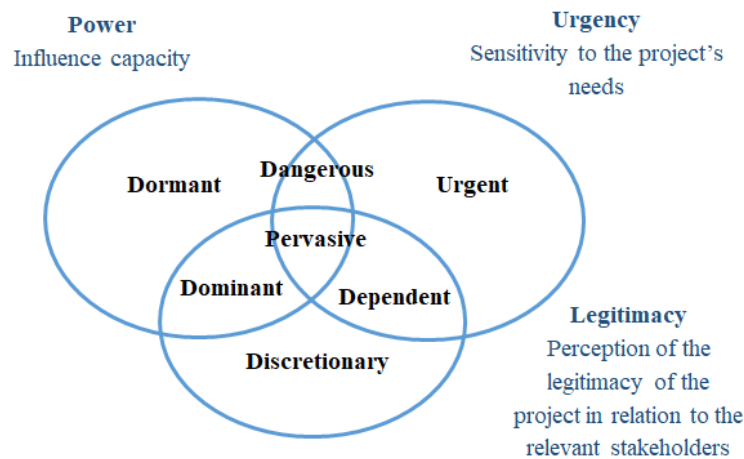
Power
Influence capacity

Urgency
Sensitivity to the project's needs

Dormant

Dangerous

Urgent

Pervasive

Dominant

Dependent

Discretionary

Legitimacy
Perception of the legitimacy of the project in relation to the relevant stakeholders